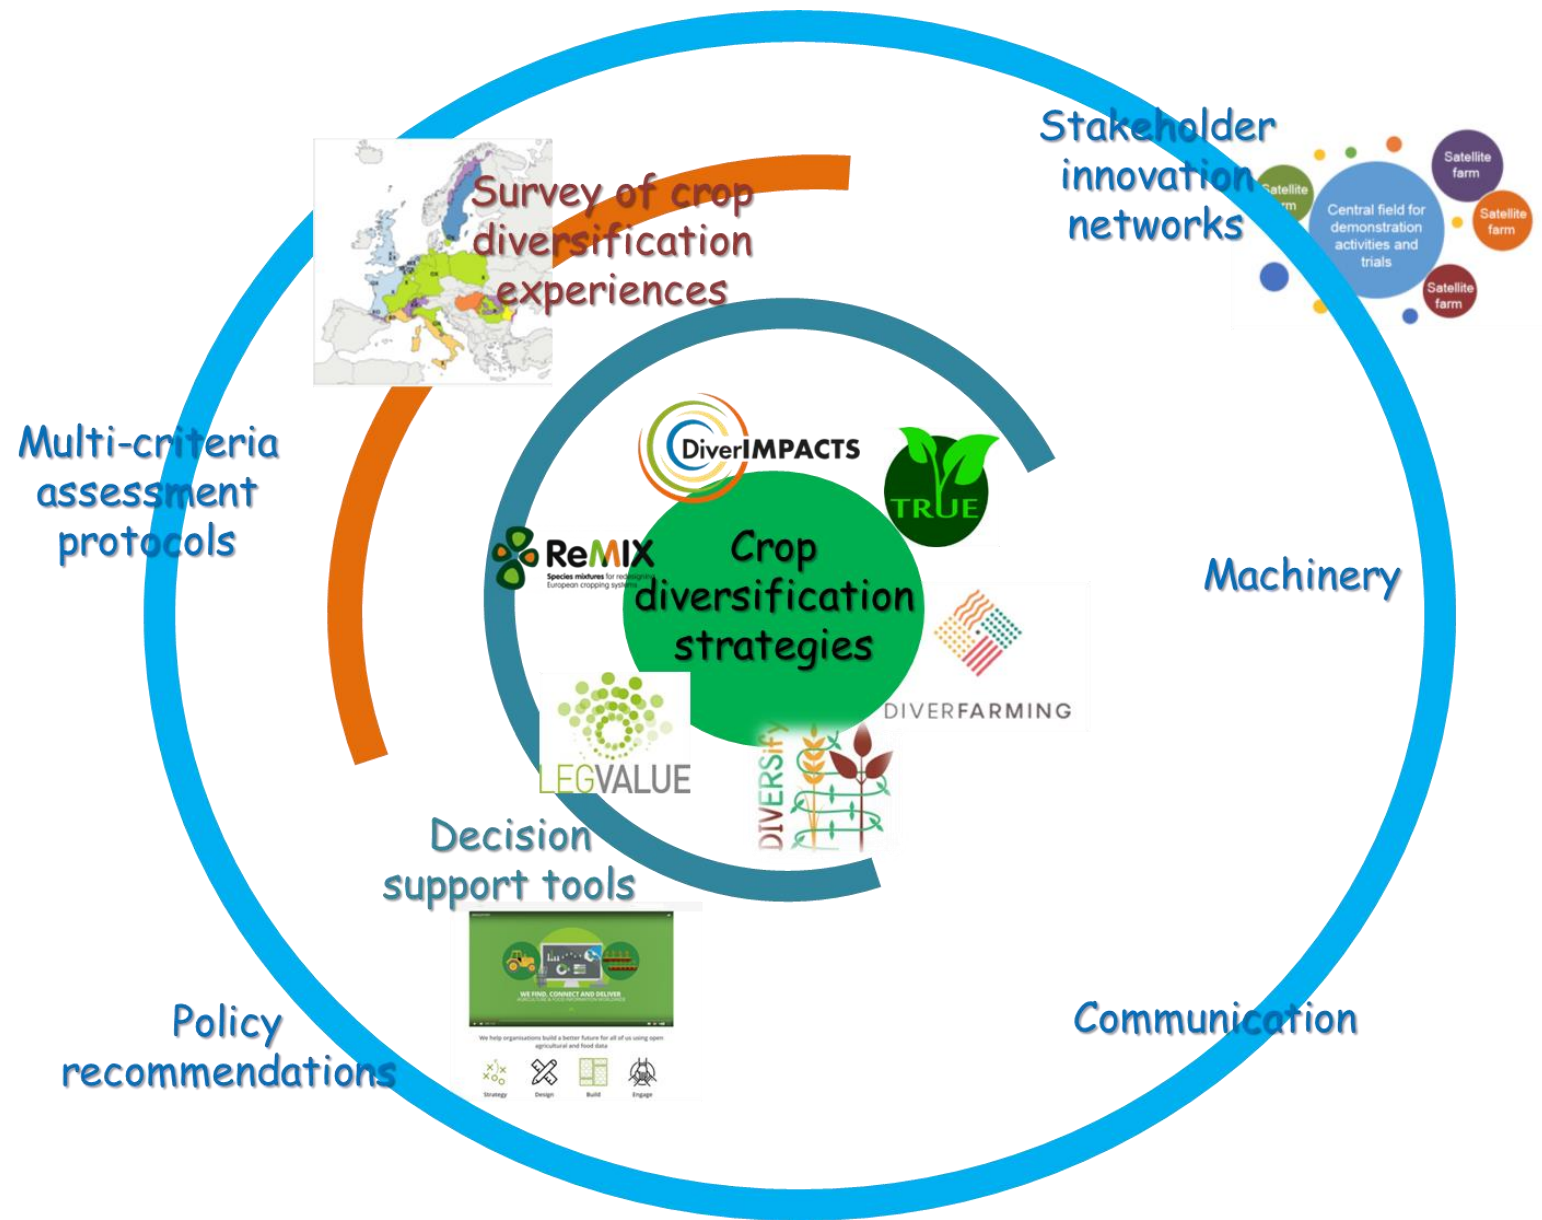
Survey of crop diversification experiences

Stakeholder innovation networks

Satellite farm

Satellite farm

Central field for demonstration activities and trials

Satellite farm

Satellite farm

Multi-criteria assessment protocols

DiverIMPACTS

TRUE

ReMIX
Species mixtures for redesigning European cropping systems

Crop diversification strategies

Machinery

DIVERFARMING

LEGVALUE

DIVERSify

Decision support tools

WE FIND, CONNECT AND DELIVER

We help organisations build a better future for all of us using open agricultural and food data

Strategy Design Build Engage

Policy recommendations

Communication